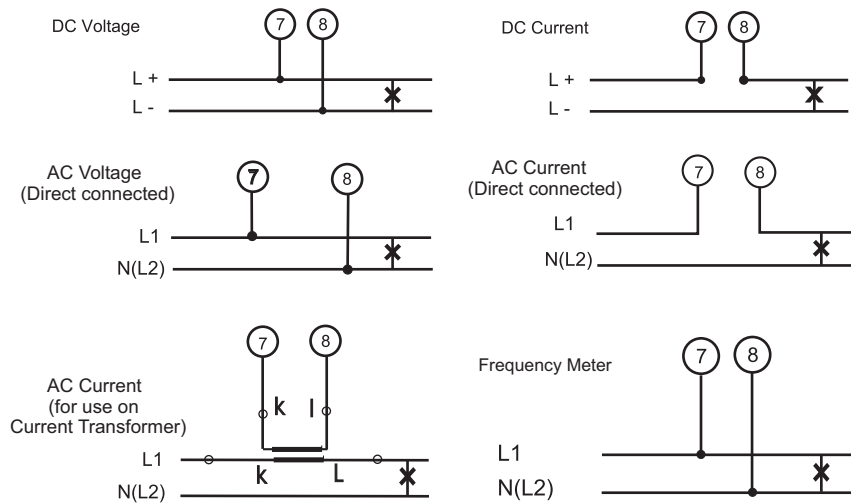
DC Voltage

7 8

L +
L -

DC Current

7 8

L +
L -

AC Voltage
(Direct connected)

7 8

L1
N(L2)

AC Current
(Direct connected)

7 8

L1
N(L2)

7 8

AC Current
(for use on
Current Transformer)

k l

L1

k L

N(L2)

Frequency Meter

7 8

L1
N(L2)